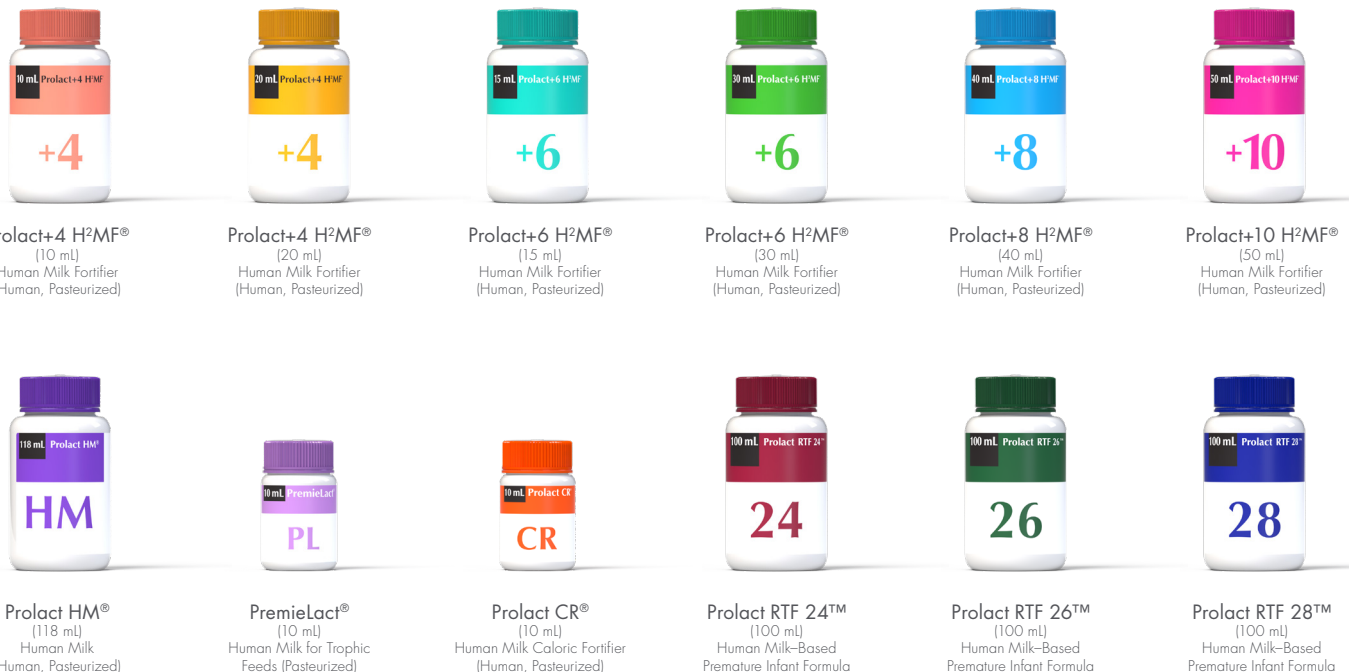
10 mL Prolact+4 H²MF
+4

20 mL Prolact+4 H²MF
+4

15 mL Prolact+6 H²MF
+6

30 mL Prolact+6 H²MF
+6

40 mL Prolact+8 H²MF
+8

50 mL Prolact+10 H²MF
+10

rolact+4 H²MF®
(10 mL)
Human Milk Fortifier
Human, Pasteurized)

Prolact+4 H²MF®
(20 mL)
Human Milk Fortifier
(Human, Pasteurized)

Prolact+6 H²MF®
(15 mL)
Human Milk Fortifier
(Human, Pasteurized)

Prolact+6 H²MF®
(30 mL)
Human Milk Fortifier
(Human, Pasteurized)

Prolact+8 H²MF®
(40 mL)
Human Milk Fortifier
(Human, Pasteurized)

Prolact+10 H²MF®
(50 mL)
Human Milk Fortifier
(Human, Pasteurized)

118 mL Prolact HM®
HM

10 mL PremieLact®
PL

10 mL Prolact CR®
CR

100 mL Prolact RTF 24™
24

100 mL Prolact RTF 26™
26

100 mL Prolact RTF 28™
28

Prolact HM®
(118 mL)
Human Milk
Human, Pasteurized)

PremieLact®
(10 mL)
Human Milk for Trophic Feeds (Pasteurized)

Prolact CR®
(10 mL)
Human Milk Caloric Fortifier
(Human, Pasteurized)

Prolact RTF 24™
(100 mL)
Human Milk–Based
Premature Infant Formula

Prolact RTF 26™
(100 mL)
Human Milk–Based
Premature Infant Formula

Prolact RTF 28™
(100 mL)
Human Milk–Based
Premature Infant Formula